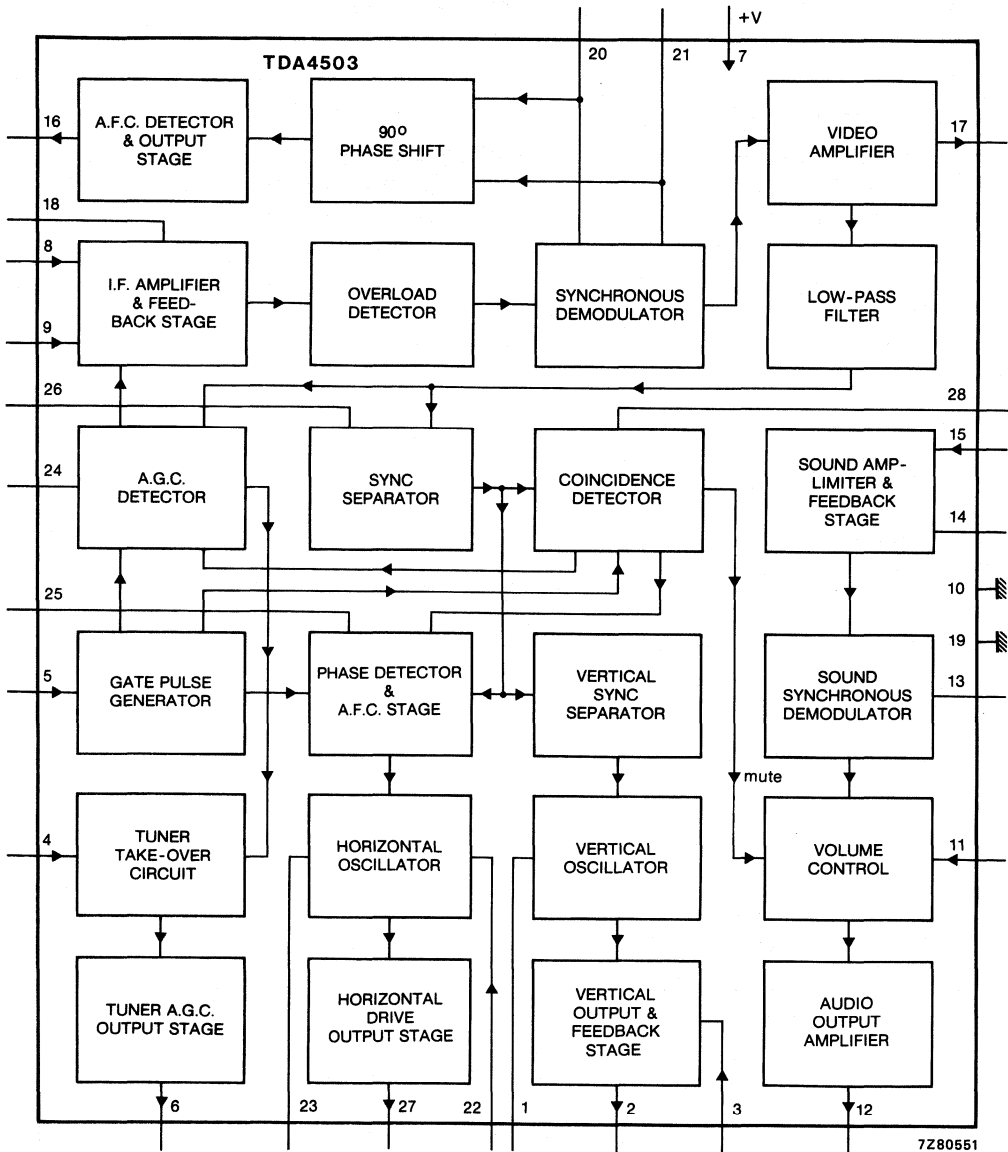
+V
20
21
7
TDA4503
16
A.F.C. DETECTOR & OUTPUT STAGE
90° PHASE SHIFT
VIDEO AMPLIFIER
17
18
8
I.F. AMPLIFIER & FEEDBACK STAGE
9
OVERLOAD DETECTOR
SYNCHRONOUS DEMODULATOR
LOW-PASS FILTER
26
28
24
A.G.C. DETECTOR
SYNC SEPARATOR
COINCIDENCE DETECTOR
15
SOUND AMPLIFIER & FEEDBACK STAGE
14
10
25
19
5
GATE PULSE GENERATOR
PHASE DETECTOR & A.F.C. STAGE
VERTICAL SYNC SEPARATOR
13
SOUND SYNCHRONOUS DEMODULATOR
mute
4
TUNER TAKE-OVER CIRCUIT
HORIZONTAL OSCILLATOR
VERTICAL OSCILLATOR
VOLUME CONTROL
11
TUNER A.G.C. OUTPUT STAGE
HORIZONTAL DRIVE OUTPUT STAGE
VERTICAL OUTPUT & FEEDBACK STAGE
AUDIO OUTPUT AMPLIFIER
6
23
27
22
1
2
3
12
7Z80551